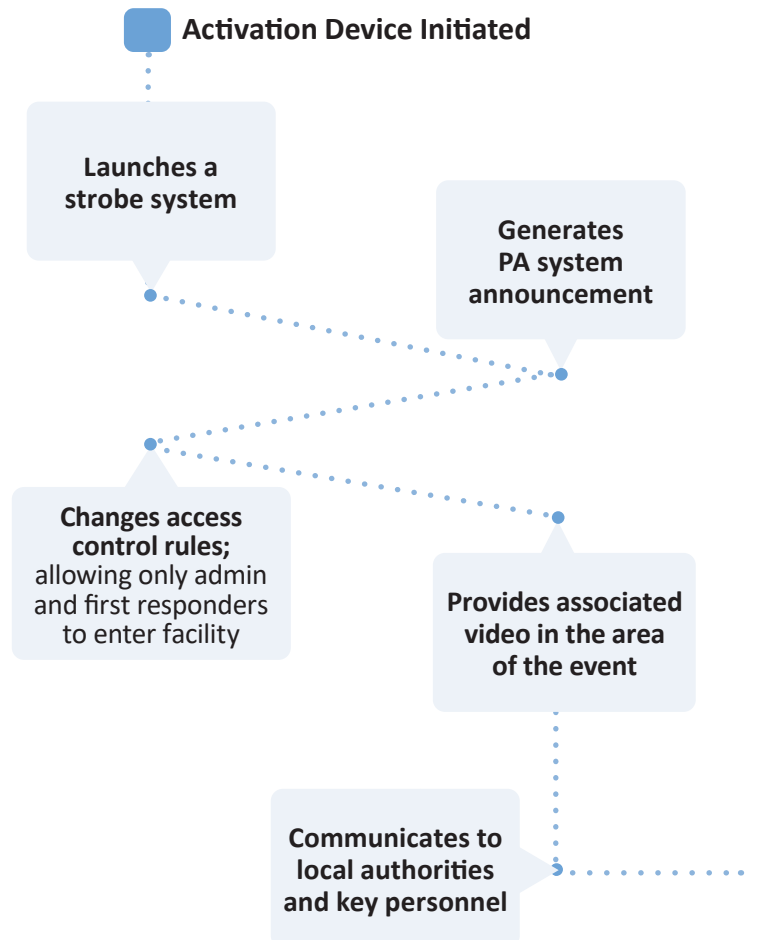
Activation Device Initiated

Launches a strobe system

Generates PA system announcement

Changes access control rules; allowing only admin and first responders to enter facility

Provides associated video in the area of the event

Communicates to local authorities and key personnel